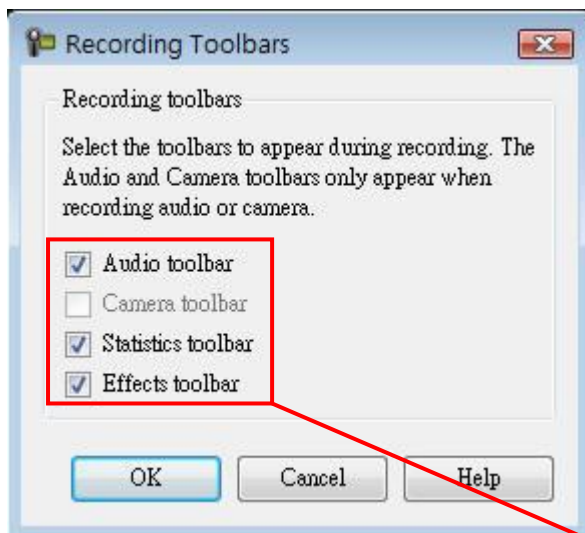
Recording Toolbars

Recording toolbars

Select the toolbars to appear during recording. The Audio and Camera toolbars only appear when recording audio or camera.

Audio toolbar
Camera toolbar
Statistics toolbar
Effects toolbar

OK
Cancel
Help